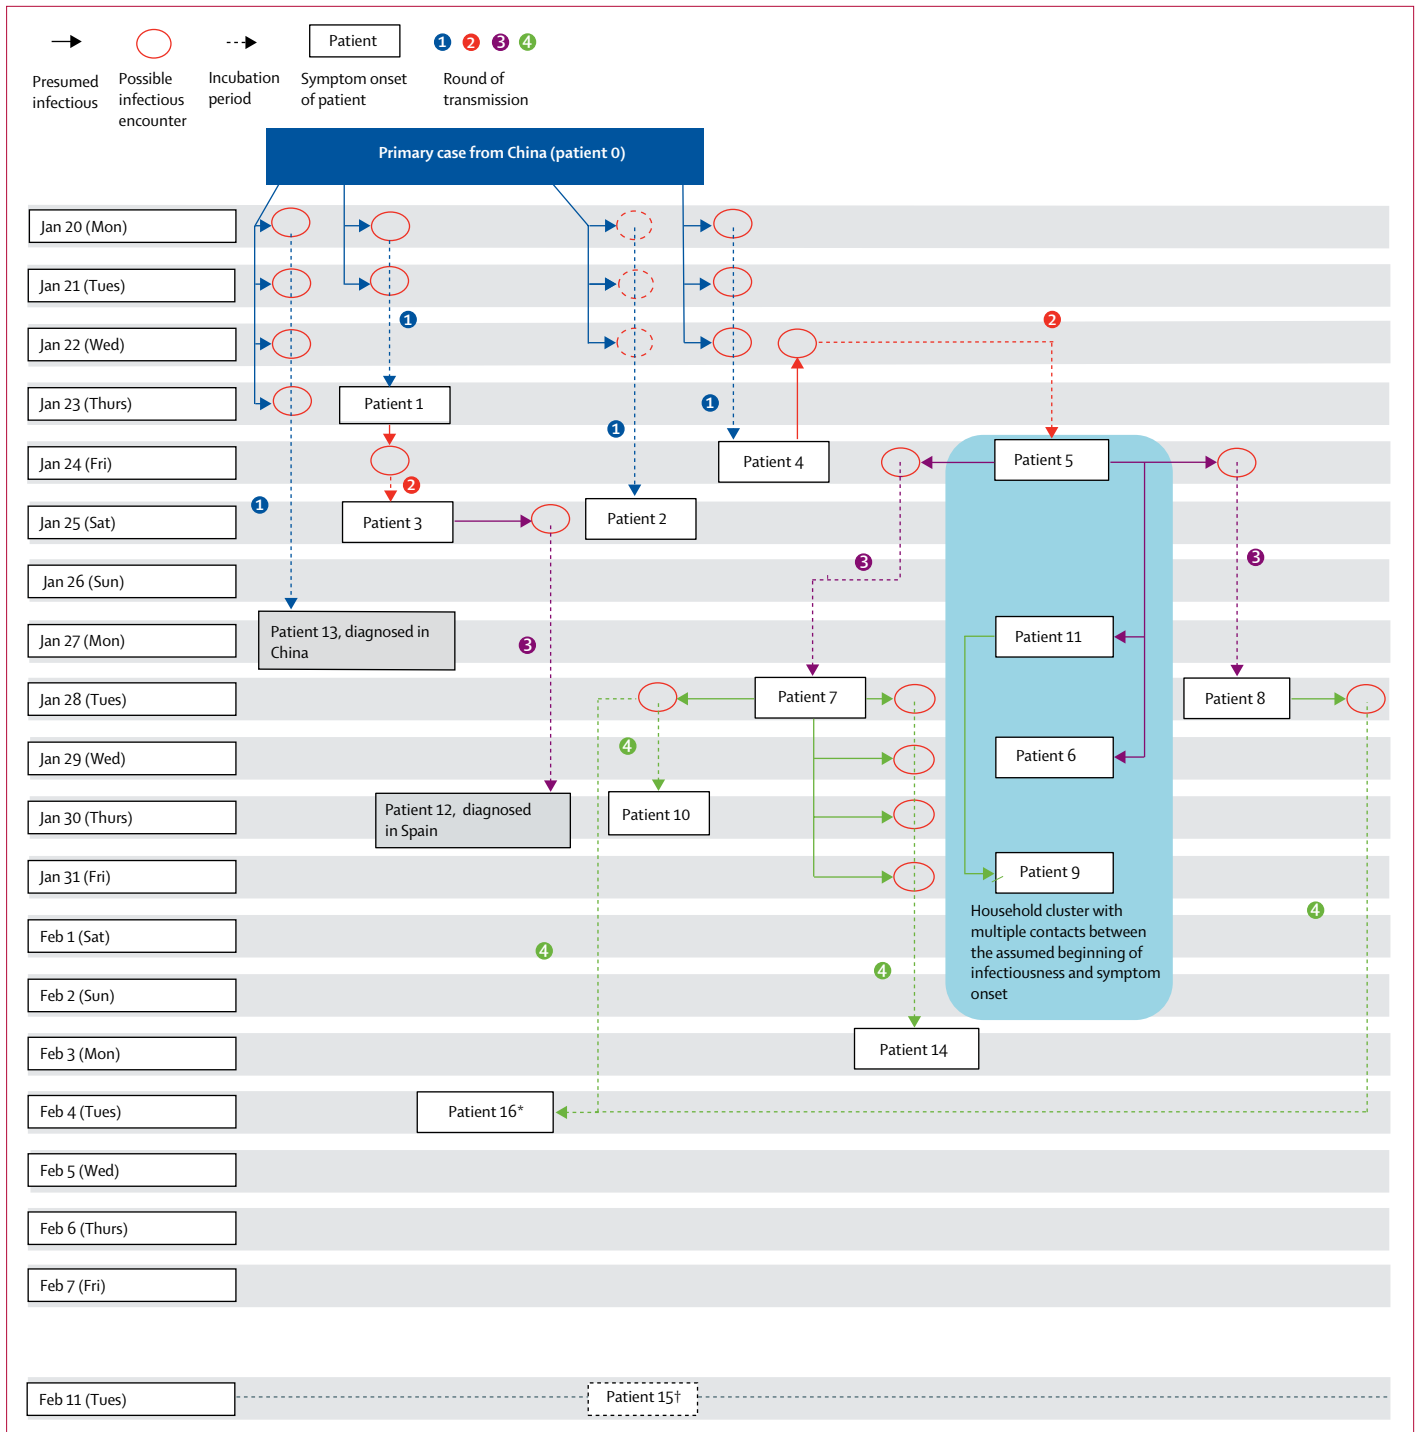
Presumed infectious

Possible infectious encounter

Incubation period

Patient
Symptom onset of patient

1 2 3 4
Round of transmission

Primary case from China (patient 0)

Jan 20 (Mon)
Jan 21 (Tues)
Jan 22 (Wed)
Jan 23 (Thurs)
Jan 24 (Fri)
Jan 25 (Sat)
Jan 26 (Sun)
Jan 27 (Mon)
Jan 28 (Tues)
Jan 29 (Wed)
Jan 30 (Thurs)
Jan 31 (Fri)
Feb 1 (Sat)
Feb 2 (Sun)
Feb 3 (Mon)
Feb 4 (Tues)
Feb 5 (Wed)
Feb 6 (Thurs)
Feb 7 (Fri)
Feb 11 (Tues)

1
2
Patient 1
1
1
Patient 4
Patient 5
2
1
Patient 3
Patient 2
3
3
Patient 13, diagnosed in China
3
Patient 11
Patient 7
Patient 8
4
Patient 6
Patient 12, diagnosed in Spain
Patient 10
Patient 9
Household cluster with multiple contacts between the assumed beginning of infectiousness and symptom onset
4
4
4
Patient 14
Patient 16*
Patient 15†